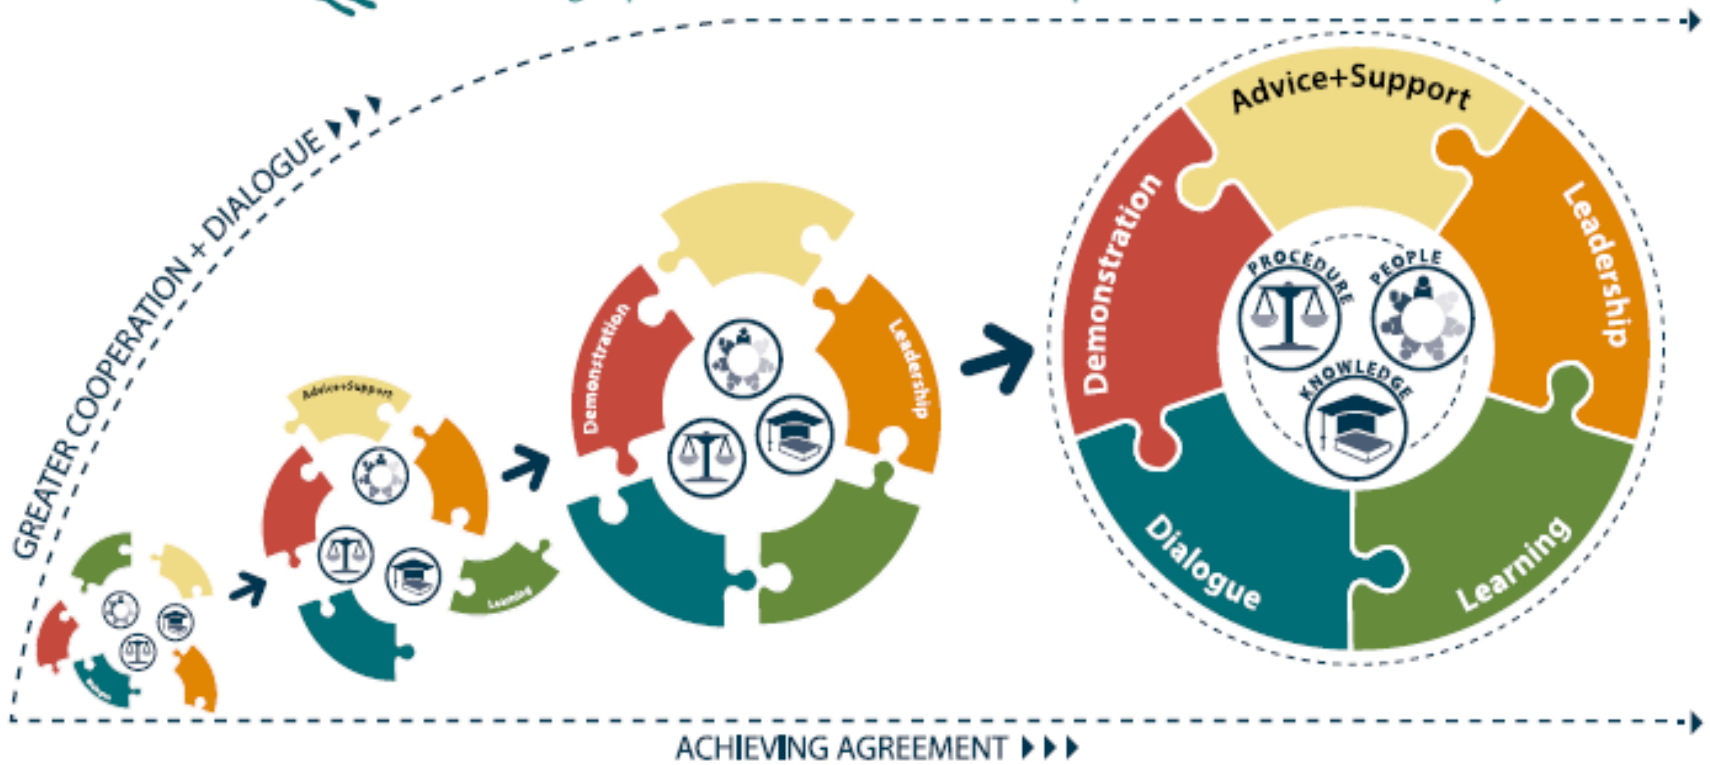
GREATER COOPERATION + DIALOGUE ▸▸▸

Dialogue

Advice+Support

Learning

Demonstration

Leadership

Advice+Support

Demonstration

Leadership

PROCEDURE

PEOPLE

KNOWLEDGE

Dialogue

Learning

ACHIEVING AGREEMENT ▸▸▸